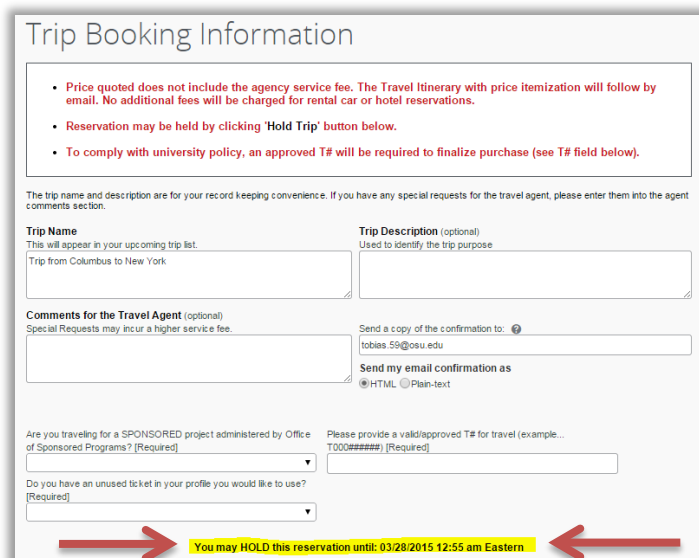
Trip Booking Information

- Price quoted does not include the agency service fee. The Travel Itinerary with price itemization will follow by email. No additional fees will be charged for rental car or hotel reservations.
- Reservation may be held by clicking 'Hold Trip' button below.
- To comply with university policy, an approved T# will be required to finalize purchase (see T# field below).

The trip name and description are for your record keeping convenience. If you have any special requests for the travel agent, please enter them into the agent comments section.

Trip Name
This will appear in your upcoming trip list.
Trip from Columbus to New York

Trip Description (optional)
Used to identify the trip purpose

Comments for the Travel Agent (optional)
Special Requests may incur a higher service fee.

Send a copy of the confirmation to:
tobias.59@osu.edu

Send my email confirmation as
HTML Plain-text

Are you traveling for a SPONSORED project administered by Office of Sponsored Programs? [Required]

Please provide a valid/approved T# for travel (example... T000######) [Required]

Do you have an unused ticket in your profile you would like to use? [Required]

You may HOLD this reservation until: 03/28/2015 12:55 am Eastern